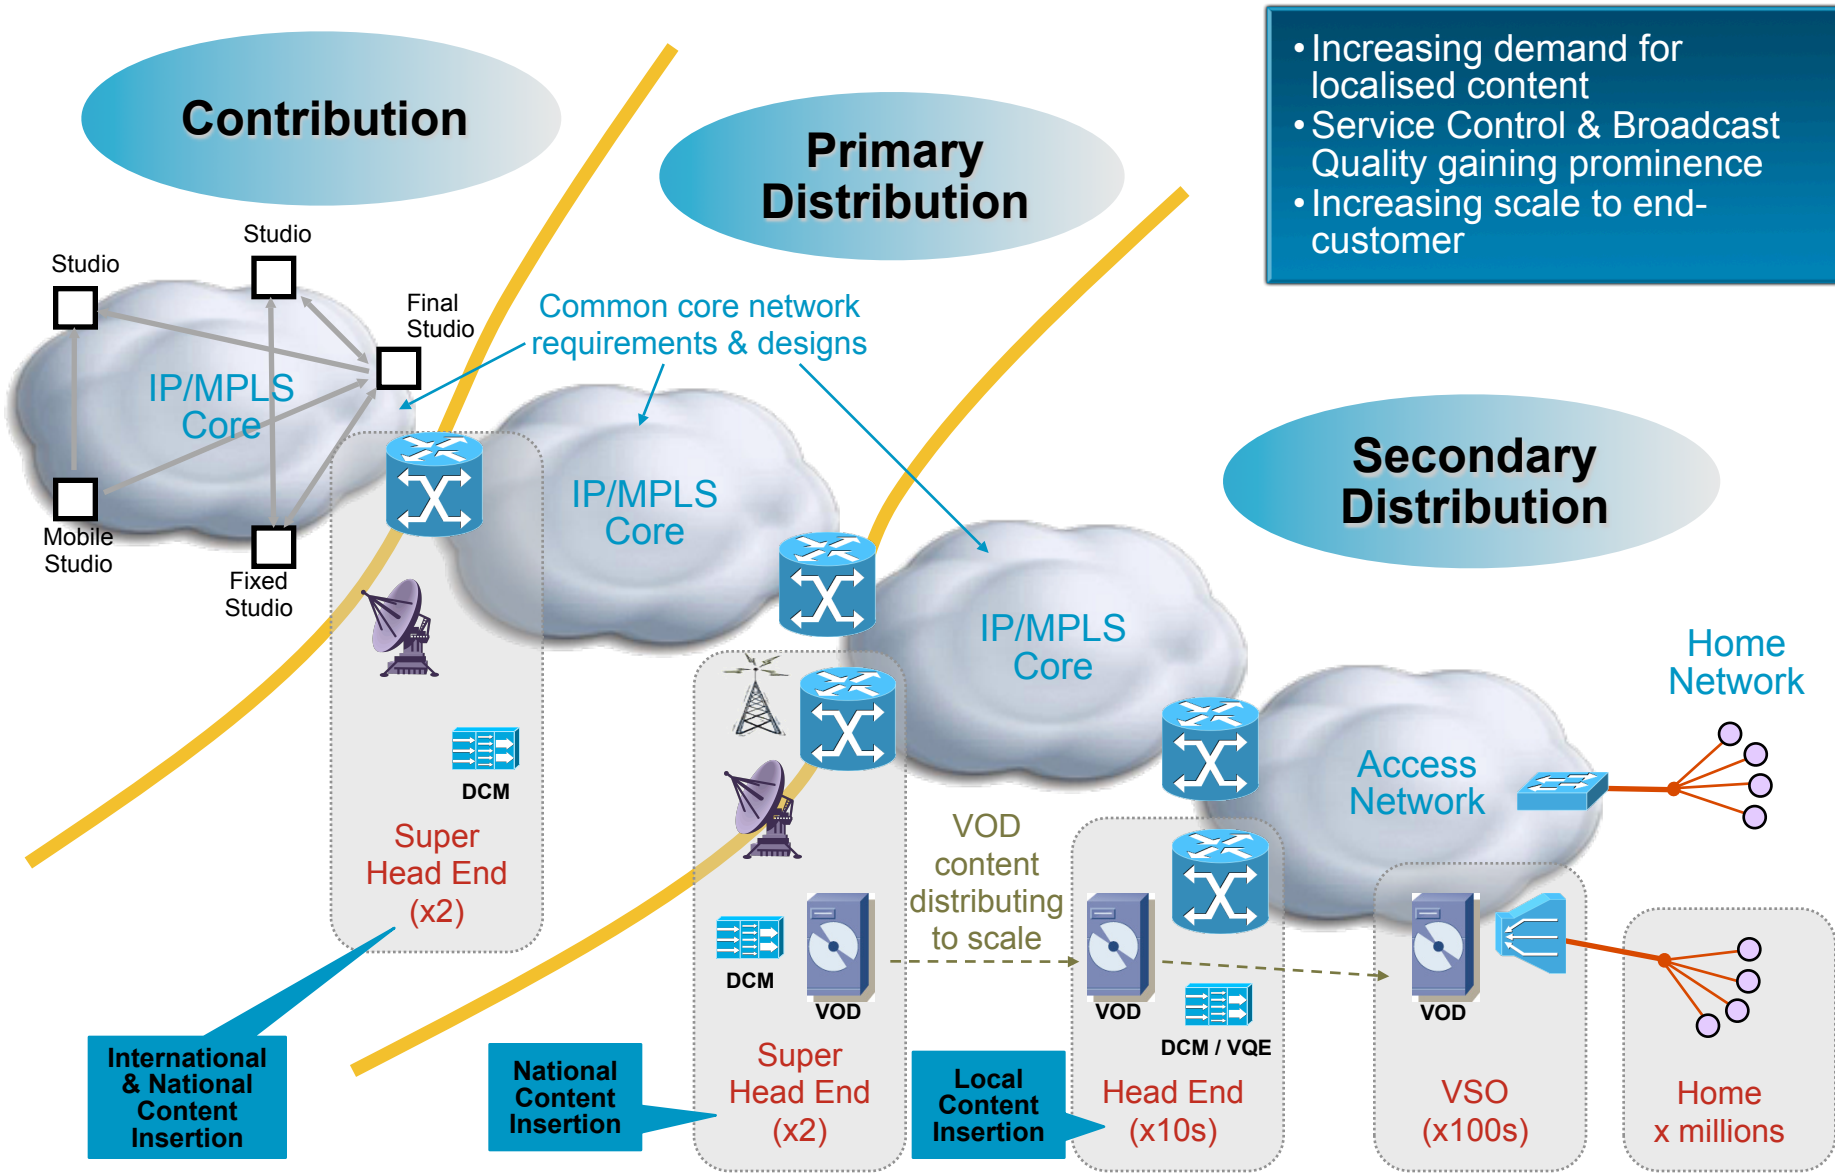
Contribution

Primary Distribution

• Increasing demand for localised content
• Service Control & Broadcast Quality gaining prominence
• Increasing scale to end-customer

Studio

Studio

Final Studio

IP/MPLS Core

Mobile Studio

Fixed Studio

Common core network requirements & designs

IP/MPLS Core

IP/MPLS Core

Secondary Distribution

Home Network

Access Network

DCM

Super Head End (x2)

VOD content distributing to scale

DCM

VOD

VOD

DCM / VQE

VOD

International & National Content Insertion

National Content Insertion

Super Head End (x2)

Local Content Insertion

Head End (x10s)

VSO (x100s)

Home x millions